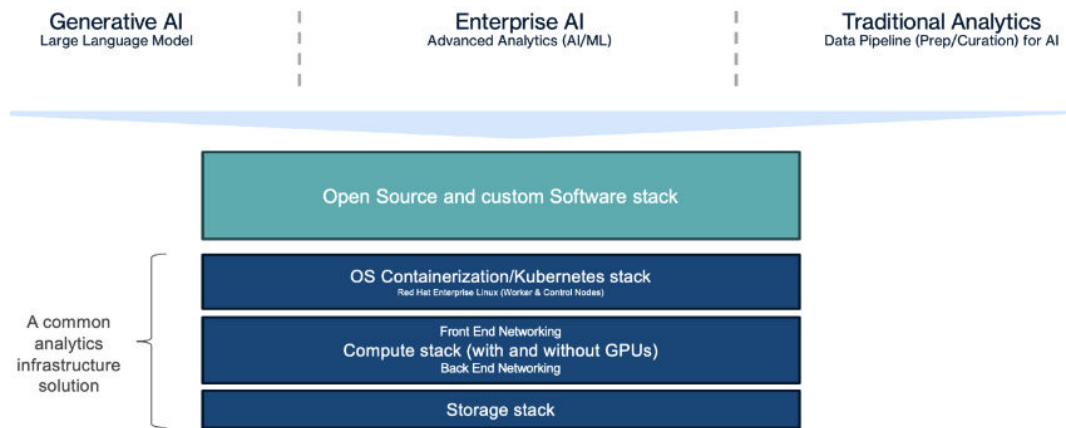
Generative AI
Large Language Model

Enterprise AI
Advanced Analytics (AI/ML)

Traditional Analytics
Data Pipeline (Prep/Curation) for AI

Open Source and custom Software stack

A common analytics infrastructure solution

OS Containerization/Kubernetes stack
Red Hat Enterprise Linux (Worker & Control Nodes)

Front End Networking
Compute stack (with and without GPUs)
Back End Networking

Storage stack